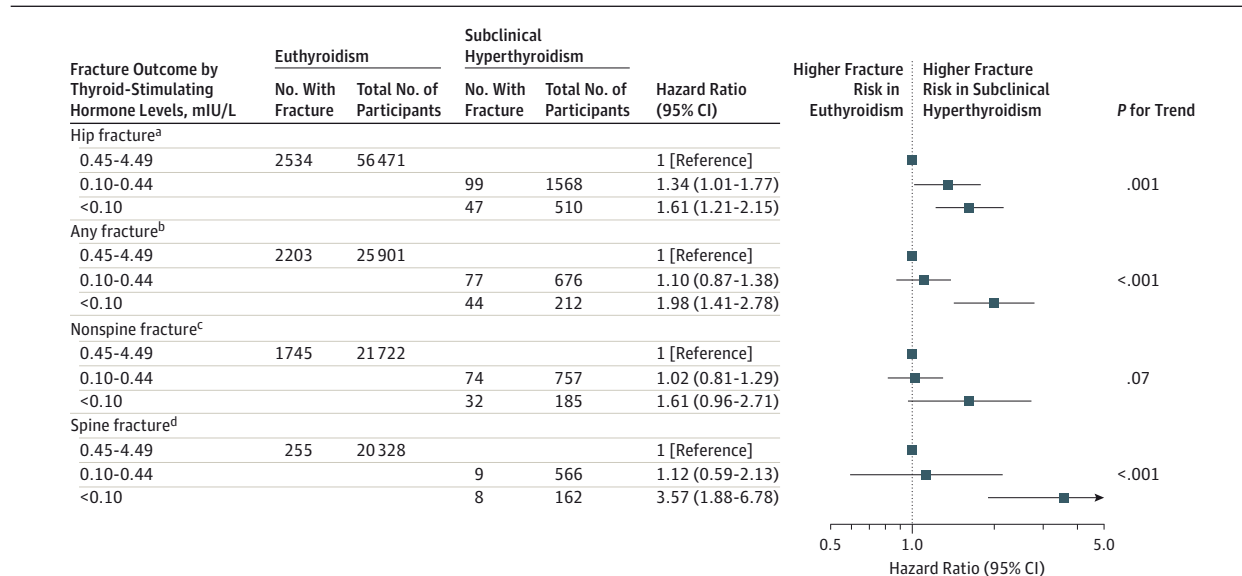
| Fracture Outcome by Thyroid-Stimulating Hormone Levels, mIU/L | Euthyroidism No. With Fracture | Euthyroidism Total No. of Participants | Subclinical Hyperthyroidism No. With Fracture | Subclinical Hyperthyroidism Total No. of Participants | Hazard Ratio (95% CI) | P for Trend |
|---|---|---|---|---|---|---|
| Hip fracture$^{a}$ | | | | | | |
| 0.45-4.49 | 2534 | 56471 | | | 1 [Reference] | |
| 0.10-0.44 | | | 99 | 1568 | 1.34 (1.01-1.77) | .001 |
| <0.10 | | | 47 | 510 | 1.61 (1.21-2.15) | |
| Any fracture$^{b}$ | | | | | | |
| 0.45-4.49 | 2203 | 25901 | | | 1 [Reference] | |
| 0.10-0.44 | | | 77 | 676 | 1.10 (0.87-1.38) | <.001 |
| <0.10 | | | 44 | 212 | 1.98 (1.41-2.78) | |
| Nonspine fracture$^{c}$ | | | | | | |
| 0.45-4.49 | 1745 | 21722 | | | 1 [Reference] | |
| 0.10-0.44 | | | 74 | 757 | 1.02 (0.81-1.29) | .07 |
| <0.10 | | | 32 | 185 | 1.61 (0.96-2.71) | |
| Spine fracture$^{d}$ | | | | | | |
| 0.45-4.49 | 255 | 20328 | | | 1 [Reference] | |
| 0.10-0.44 | | | 9 | 566 | 1.12 (0.59-2.13) | <.001 |
| <0.10 | | | 8 | 162 | 3.57 (1.88-6.78) | |

Higher Fracture Risk in Euthyroidism
Higher Fracture Risk in Subclinical Hyperthyroidism

0.5
1.0
5.0
Hazard Ratio (95% CI)